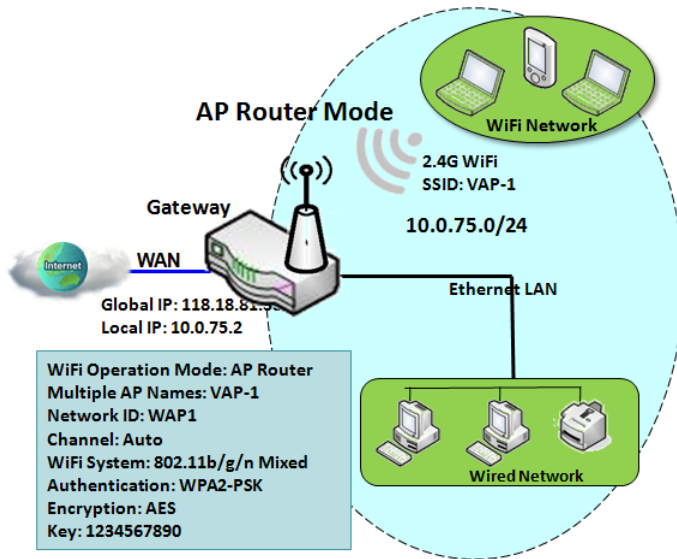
AP Router Mode

WiFi Network

2.4G WiFi
SSID: VAP-1

10.0.75.0/24

Gateway

Internet

WAN

Ethernet LAN

Global IP: 118.18.81.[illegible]
Local IP: 10.0.75.2

WiFi Operation Mode: AP Router
Multiple AP Names: VAP-1
Network ID: WAP1
Channel: Auto
WiFi System: 802.11b/g/n Mixed
Authentication: WPA2-PSK
Encryption: AES
Key: 1234567890

Wired Network